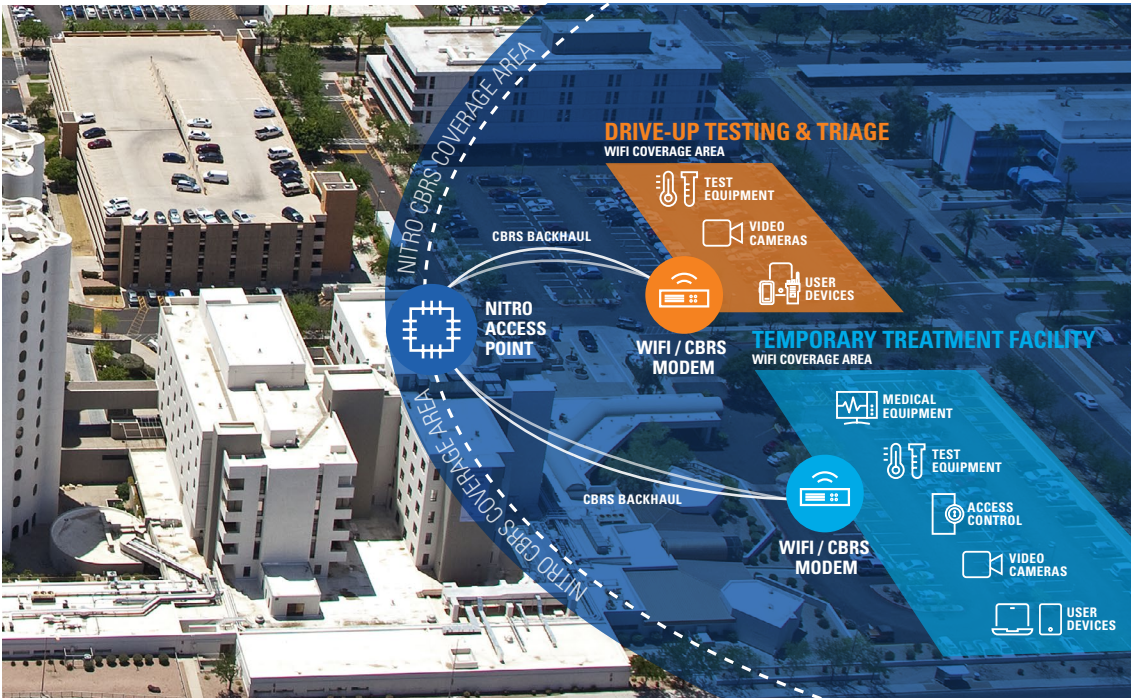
NITRO CBRS COVERAGE AREA

DRIVE-UP TESTING & TRIAGE
WIFI COVERAGE AREA

TEST EQUIPMENT

VIDEO CAMERAS

USER DEVICES

CBRS BACKHAUL

NITRO ACCESS POINT

WIFI / CBRS MODEM

TEMPORARY TREATMENT FACILITY
WIFI COVERAGE AREA

MEDICAL EQUIPMENT

TEST EQUIPMENT

ACCESS CONTROL

VIDEO CAMERAS

USER DEVICES

CBRS BACKHAUL

WIFI / CBRS MODEM

NITRO CBRS COVERAGE AREA